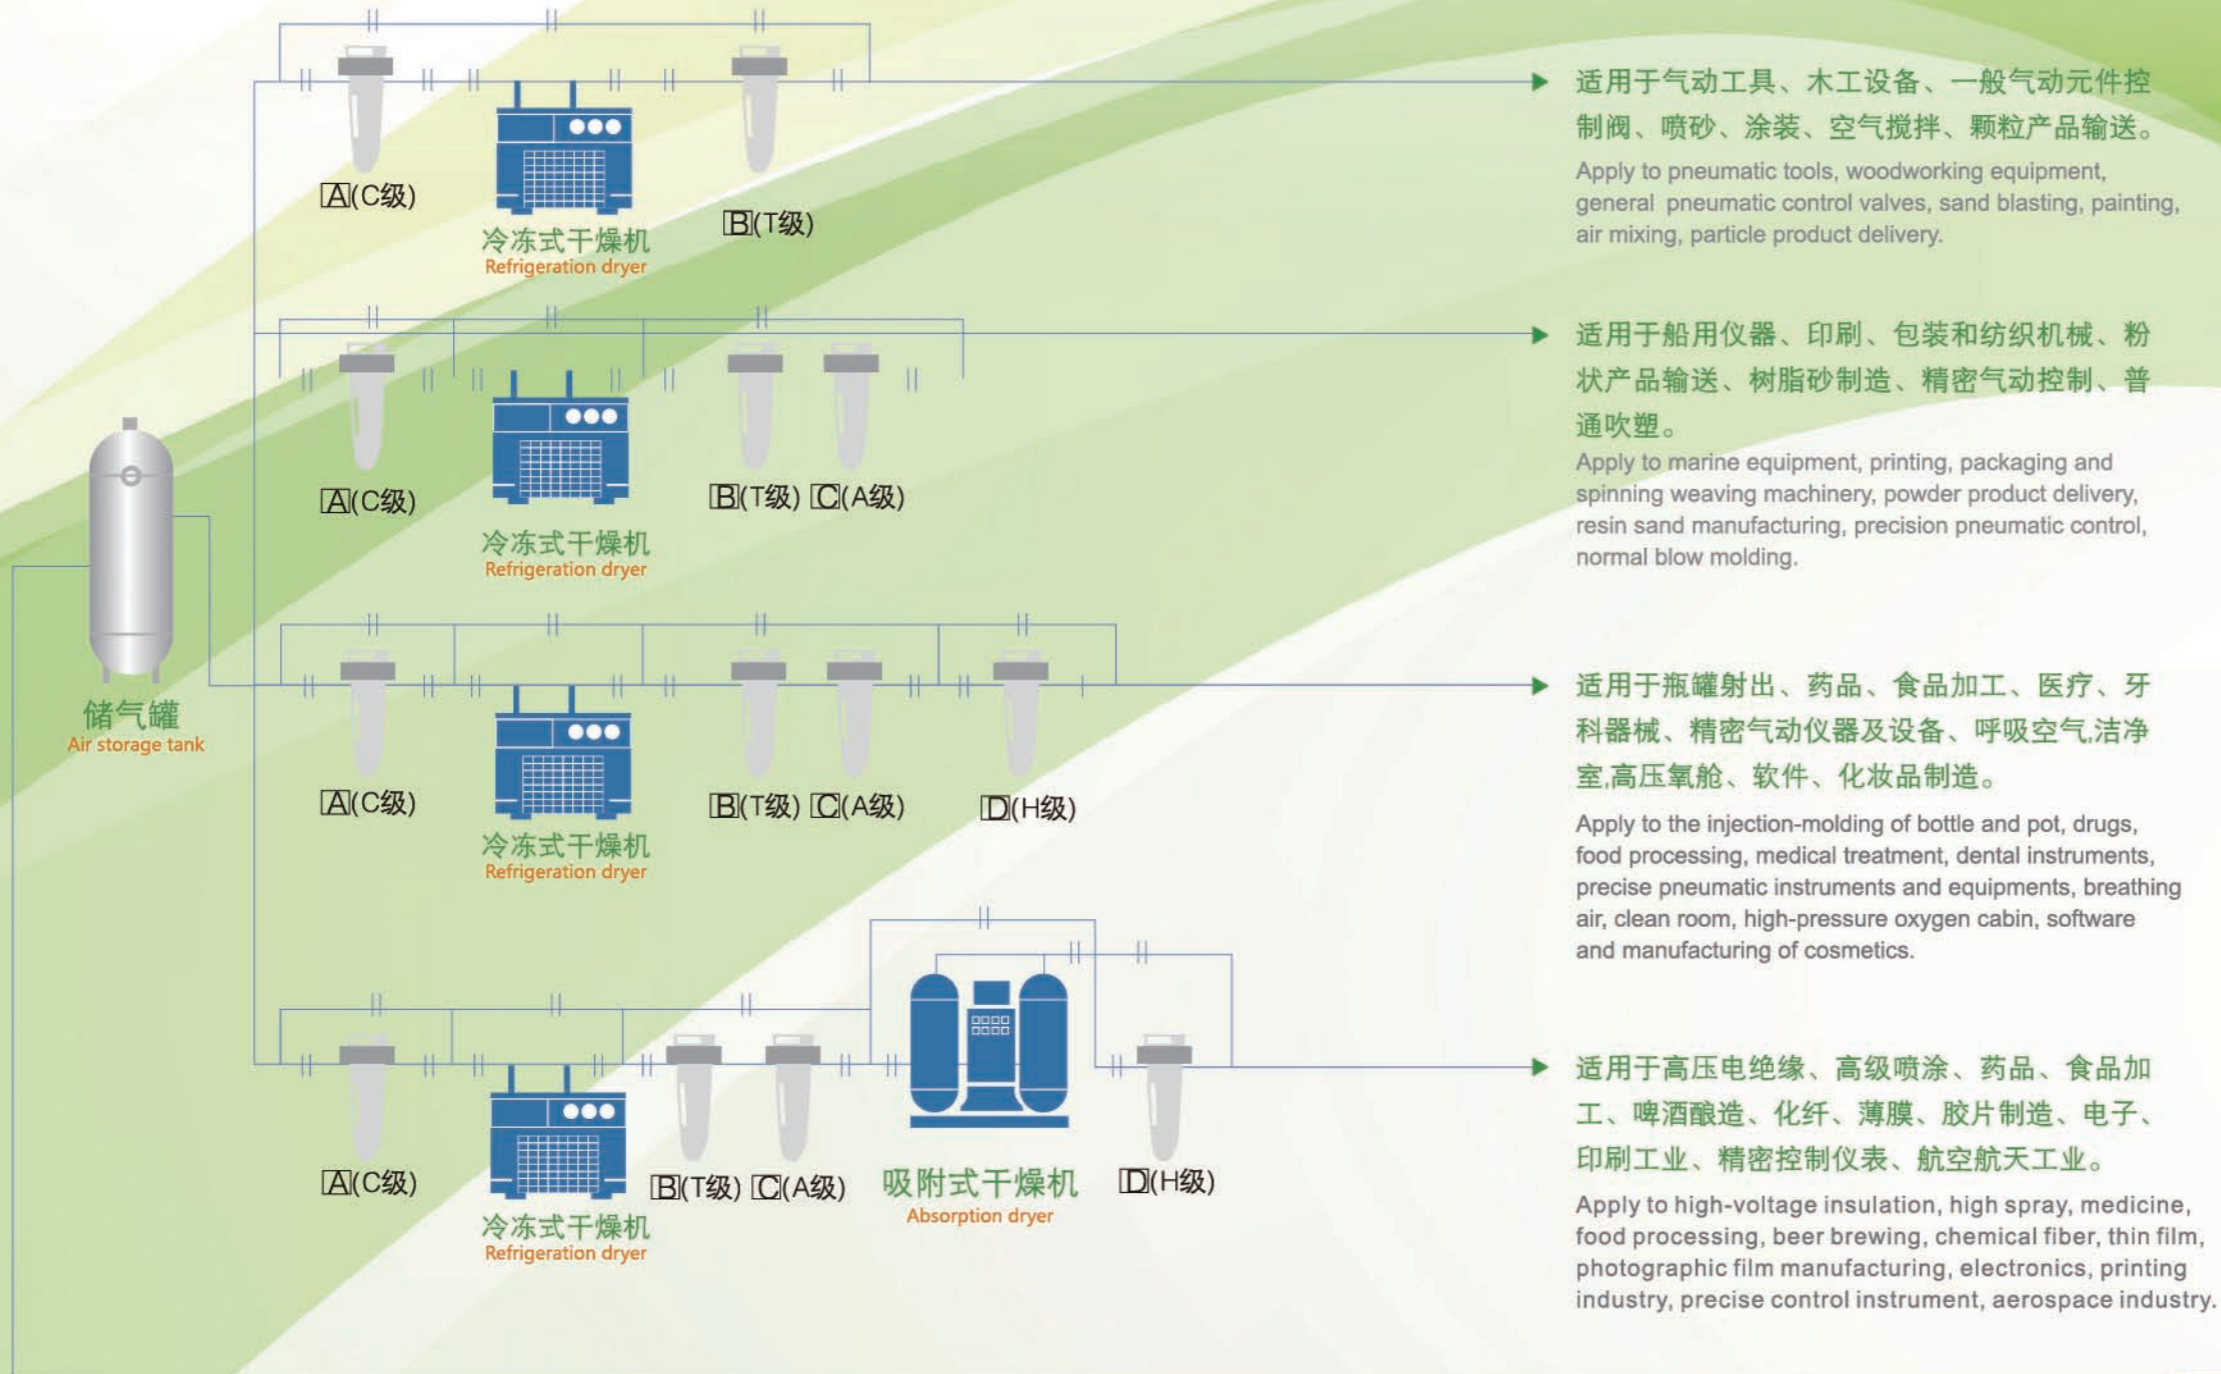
A(C级)

冷冻式干燥机
Refrigeration dryer

B(T级)

适用于气动工具、木工设备、一般气动元件控制阀、喷砂、涂装、空气搅拌、颗粒产品输送。
Apply to pneumatic tools, woodworking equipment, general pneumatic control valves, sand blasting, painting, air mixing, particle product delivery.

A(C级)

冷冻式干燥机
Refrigeration dryer

B(T级) C(A级)

适用于船用仪器、印刷、包装和纺织机械、粉状产品输送、树脂砂制造、精密气动控制、普通吹塑。
Apply to marine equipment, printing, packaging and spinning weaving machinery, powder product delivery, resin sand manufacturing, precision pneumatic control, normal blow molding.

储气罐
Air storage tank

A(C级)

冷冻式干燥机
Refrigeration dryer

B(T级) C(A级)

D(H级)

适用于瓶罐射出、药品、食品加工、医疗、牙科器械、精密气动仪器及设备、呼吸空气,洁净室,高压氧舱、软件、化妆品制造。
Apply to the injection-molding of bottle and pot, drugs, food processing, medical treatment, dental instruments, precise pneumatic instruments and equipments, breathing air, clean room, high-pressure oxygen cabin, software and manufacturing of cosmetics.

A(C级)

冷冻式干燥机
Refrigeration dryer

B(T级) C(A级)

吸附式干燥机
Absorption dryer

D(H级)

适用于高压电绝缘、高级喷涂、药品、食品加工、啤酒酿造、化纤、薄膜、胶片制造、电子、印刷工业、精密控制仪表、航空航天工业。
Apply to high-voltage insulation, high spray, medicine, food processing, beer brewing, chemical fiber, thin film, photographic film manufacturing, electronics, printing industry, precise control instrument, aerospace industry.